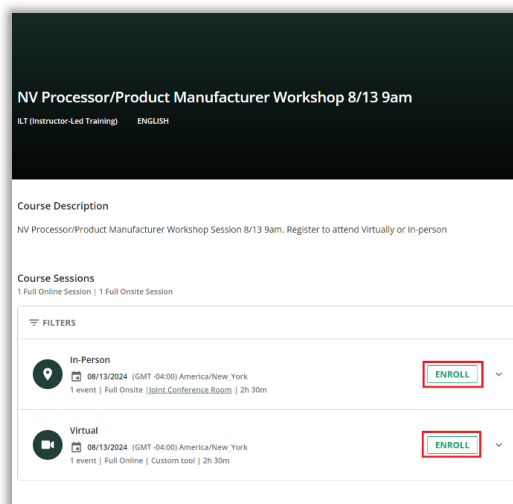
NV Processor/Product Manufacturer Workshop 8/13 9am

ILT (Instructor-Led Training) ENGLISH

Course Description

NV Processor/Product Manufacturer Workshop Session 8/13 9am. Register to attend Virtually or In-person

Course Sessions

1 Full Online Session | 1 Full Onsite Session

FILTERS

In-Person
08/13/2024 (GMT -04:00) America/New York
1 event | Full Onsite | Joint Conference Room | 2h 30m

ENROLL

Virtual
08/13/2024 (GMT -04:00) America/New York
1 event | Full Online | Custom tool | 2h 30m

ENROLL